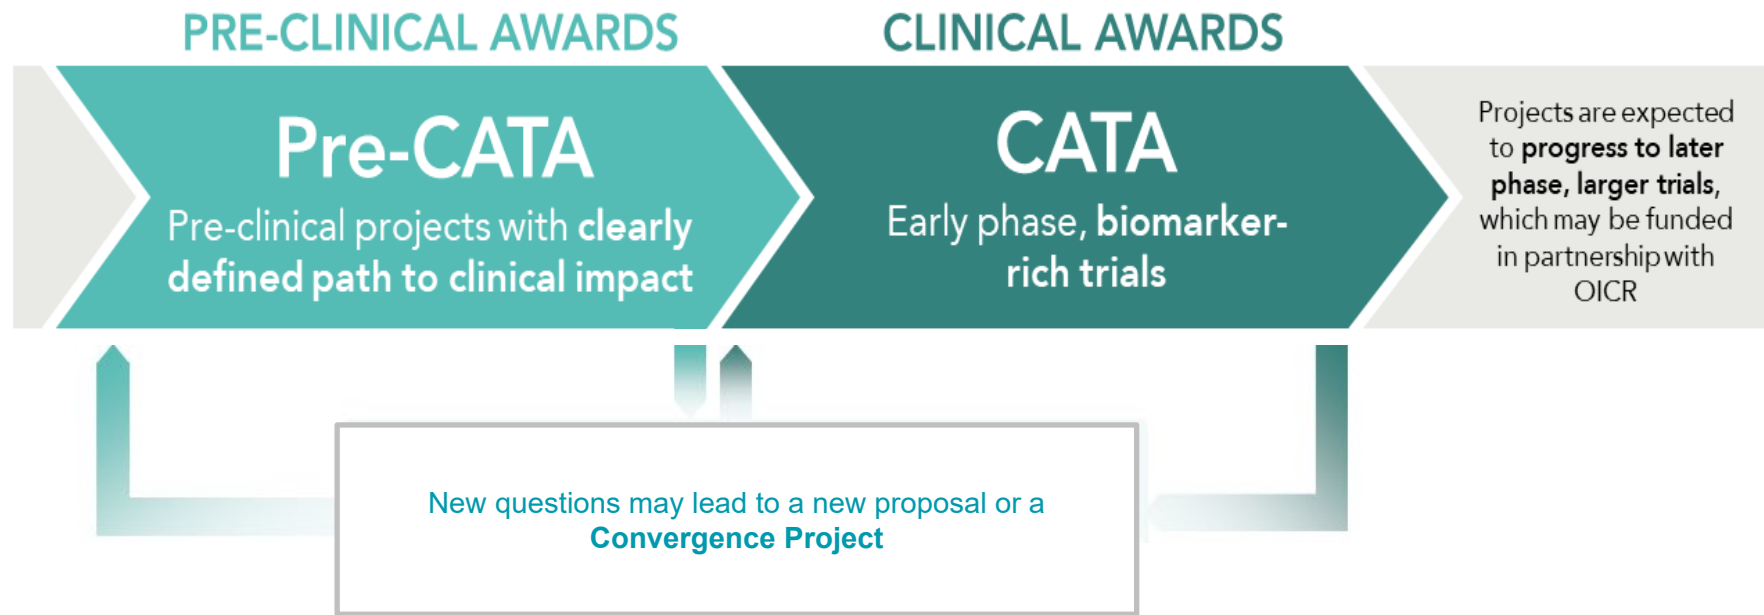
PRE-CLINICAL AWARDS

CLINICAL AWARDS

Pre-CATA

Pre-clinical projects with clearly defined path to clinical impact

CATA

Early phase, biomarker-rich trials

Projects are expected to progress to later phase, larger trials, which may be funded in partnership with OICR

New questions may lead to a new proposal or a Convergence Project